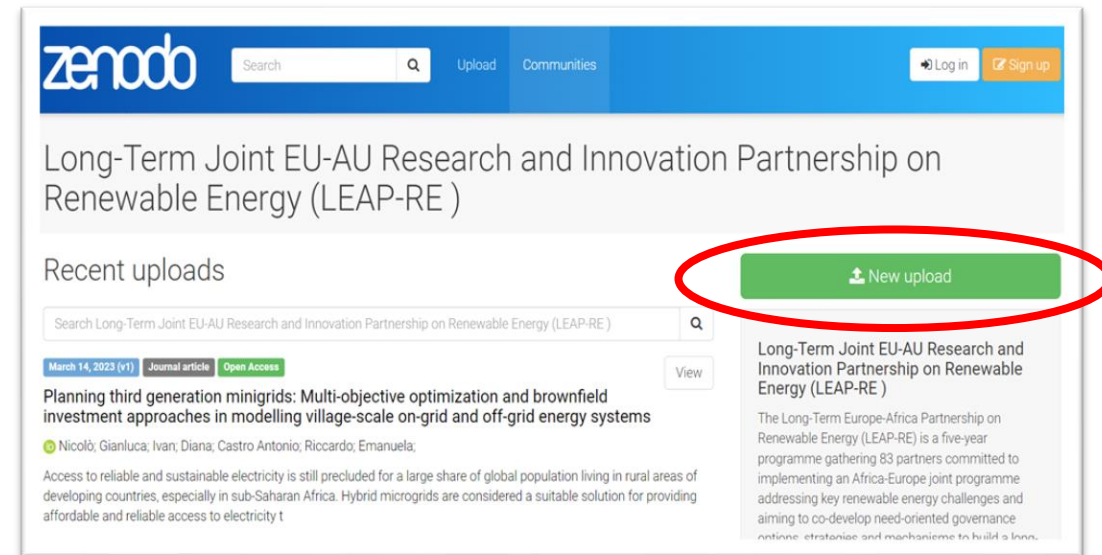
zenodo

Search

Upload Communities

Log in Sign up

Long-Term Joint EU-AU Research and Innovation Partnership on Renewable Energy (LEAP-RE )

Recent uploads

New upload

Search Long-Term Joint EU-AU Research and Innovation Partnership on Renewable Energy (LEAP-RE )

March 14, 2023 (v1) Journal article Open Access

View

Planning third generation minigrids: Multi-objective optimization and brownfield investment approaches in modelling village-scale on-grid and off-grid energy systems

Nicolò; Gianluca; Ivan; Diana; Castro Antonio; Riccardo; Emanuela;

Access to reliable and sustainable electricity is still precluded for a large share of global population living in rural areas of developing countries, especially in sub-Saharan Africa. Hybrid microgrids are considered a suitable solution for providing affordable and reliable access to electricity t

Long-Term Joint EU-AU Research and Innovation Partnership on Renewable Energy (LEAP-RE )

The Long-Term Europe-Africa Partnership on Renewable Energy (LEAP-RE) is a five-year programme gathering 83 partners committed to implementing an Africa-Europe joint programme addressing key renewable energy challenges and aiming to co-develop need-oriented governance options, strategies and mechanisms to build a long-